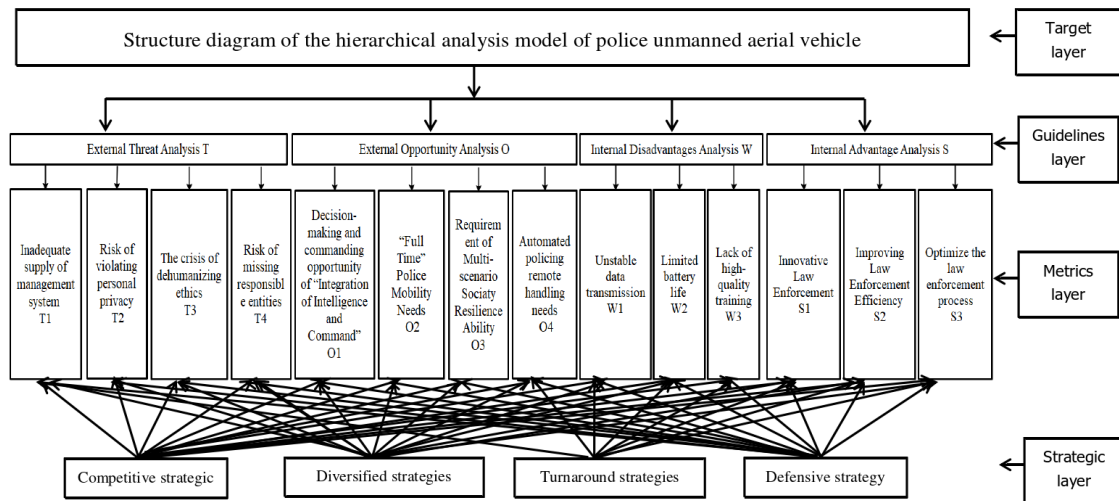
Structure diagram of the hierarchical analysis model of police unmanned aerial vehicle

Target layer

External Threat Analysis T

External Opportunity Analysis O

Internal Disadvantages Analysis W

Internal Advantage Analysis S

Guidelines layer

Inadequate supply of management system T1

Risk of violating personal privacy T2

The crisis of dehumanizing ethics T3

Risk of missing responsible entities T4

Decision-making and commanding opportunity of "Integration of Intelligence and Command" O1

"Full Time" Police Mobility Needs O2

Requirement of Multi-scenario Sociaty Resilience Ability O3

Automated policing remote handling needs O4

Unstable data transmission W1

Limited battery life W2

Lack of high-quality training W3

Innovative Law Enforcement S1

Improving Law Enforcement Efficiency S2

Optimize the law enforcement process S3

Metrics layer

Competitive strategic

Diversified strategies

Turnaround strategies

Defensive strategy

Strategic layer